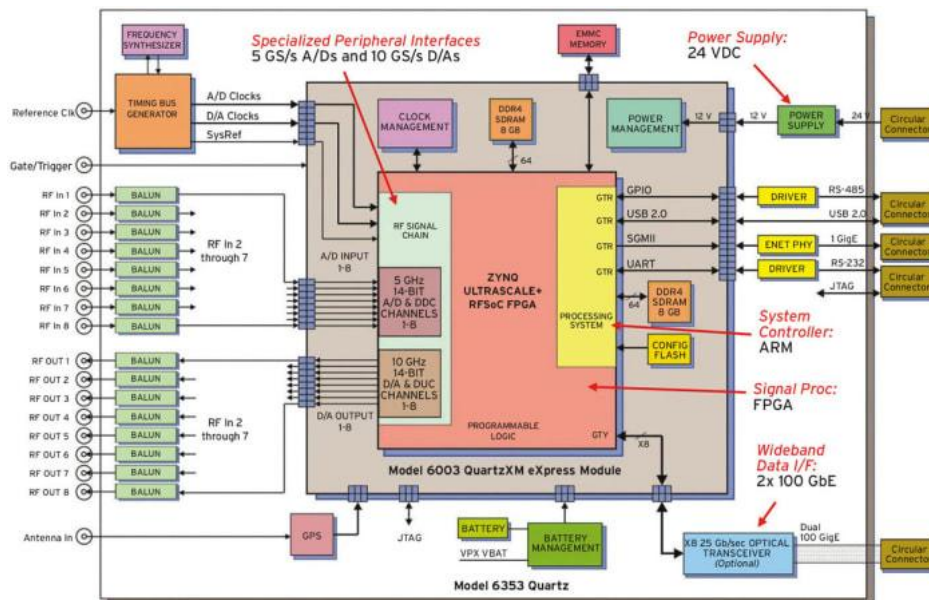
FREQUENCY SYNTHESIZER

Specialized Peripheral Interfaces
5 GS/s A/Ds and 10 GS/s D/As

EMMC MEMORY

Power Supply:
24 VDC

Reference Clk

TIMING BUS GENERATOR

A/D Clocks
D/A Clocks
SysRef

CLOCK MANAGEMENT

DDR4 SDRAM 8 GB

POWER MANAGEMENT

12 V
12 V
POWER SUPPLY
24 V
Circular Connector

Gate/Trigger

64

RF In 1
RF In 2
RF In 3
RF In 4
RF In 5
RF In 6
RF In 7
RF In 8
BALUN
BALUN
BALUN
BALUN
BALUN
BALUN
BALUN
BALUN

RF In 2 through 7

A/D INPUT 1-8

RF SIGNAL CHAIN

5 GHz 14-BIT A/D & DDC CHANNELS 1-8

ZYNQ ULTRASCALE+ RFSoC FPGA

GTR
GTR
GTR
GTR

GPIO
USB 2.0
SGMII
UART

DRIVER
RS-485
Circular Connector
USB 2.0
Circular Connector
ENET PHY
1 GigE
Circular Connector
DRIVER
RS-232
JTAG
Circular Connector

PROCESSING SYSTEM

64
DDR4 SDRAM 8 GB

System Controller:
ARM

CONFIG FLASH

RF OUT 1
RF OUT 2
RF OUT 3
RF OUT 4
RF OUT 5
RF OUT 6
RF OUT 7
RF OUT 8
BALUN
BALUN
BALUN
BALUN
BALUN
BALUN
BALUN
BALUN

RF In 2 through 7

D/A OUTPUT 1-8

10 GHz 14-BIT D/A & DUC CHANNELS 1-8

Signal Proc:
FPGA

PROGRAMMABLE LOGIC

GTY
X8

Wideband Data I/F:
2x 100 GbE

Model 6003 QuartzXM eXpress Module

BATTERY

Antenna In

GPS

JTAG

VPX VBAT

BATTERY MANAGEMENT

X8 25 Gb/sec OPTICAL TRANSCEIVER (Optional)

Dual 100 GigE

Circular Connector

Model 6353 Quartz